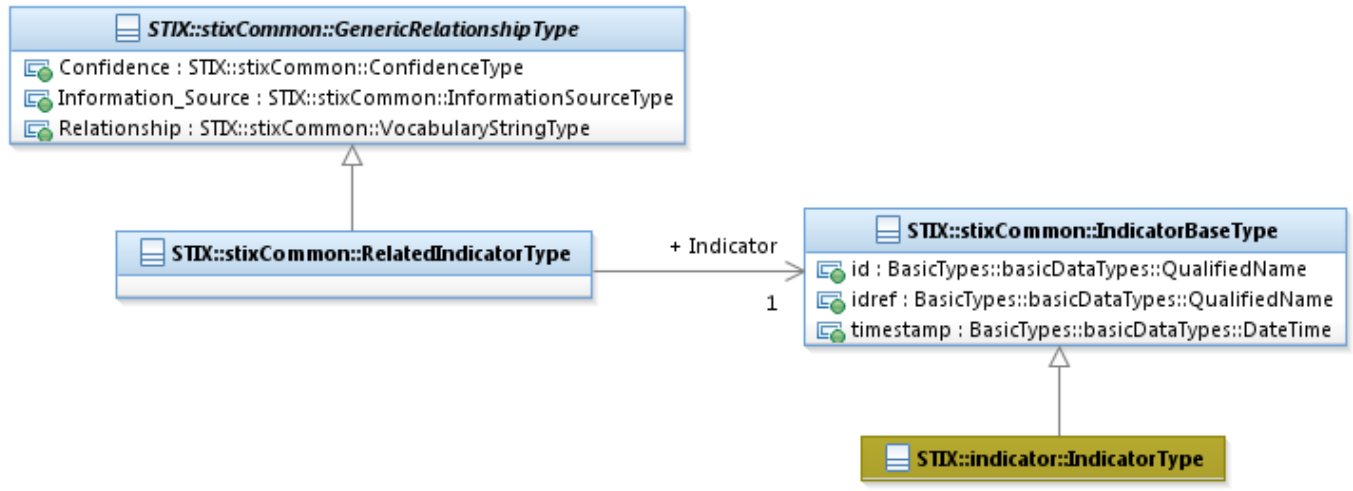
STIX::stixCommon::GenericRelationshipType

Confidence : STIX::stixCommon::ConfidenceType
Information_Source : STIX::stixCommon::InformationSourceType
Relationship : STIX::stixCommon::VocabularyStringType

STIX::stixCommon::RelatedIndicatorType

+ Indicator

1

STIX::stixCommon::IndicatorBaseType

id : BasicTypes::basicDataTypes::QualifiedName
idref : BasicTypes::basicDataTypes::QualifiedName
timestamp : BasicTypes::basicDataTypes::DateTime

STIX::indicator::IndicatorType